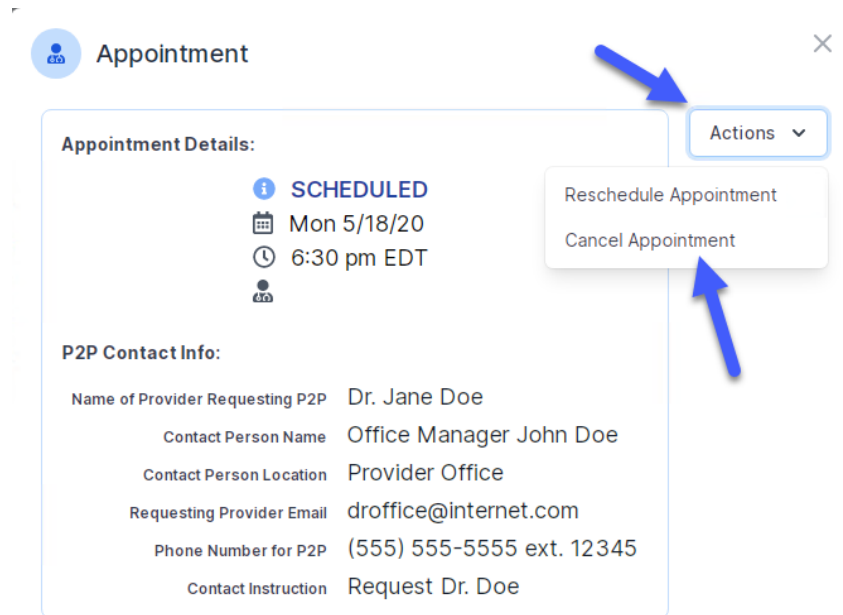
Appointment

×

Actions

Reschedule Appointment

Cancel Appointment

Appointment Details:

SCHEDULED

Mon 5/18/20

6:30 pm EDT

P2P Contact Info:

| | |
|---|---|
| Name of Provider Requesting P2P | Dr. Jane Doe |
| Contact Person Name | Office Manager John Doe |
| Contact Person Location | Provider Office |
| Requesting Provider Email | droffice@internet.com |
| Phone Number for P2P | (555) 555-5555 ext. 12345 |
| Contact Instruction | Request Dr. Doe |